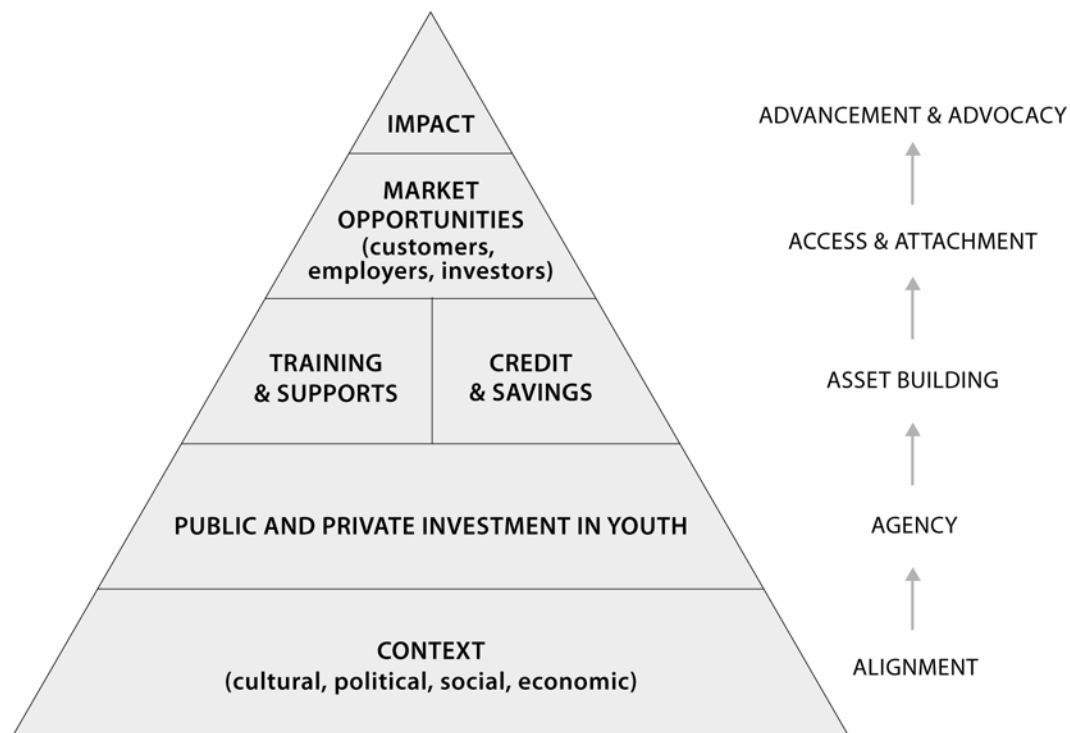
IMPACT

MARKET OPPORTUNITIES (customers, employers, investors)

TRAINING & SUPPORTS

CREDIT & SAVINGS

PUBLIC AND PRIVATE INVESTMENT IN YOUTH

CONTEXT (cultural, political, social, economic)

ADVANCEMENT & ADVOCACY

ACCESS & ATTACHMENT

ASSET BUILDING

AGENCY

ALIGNMENT